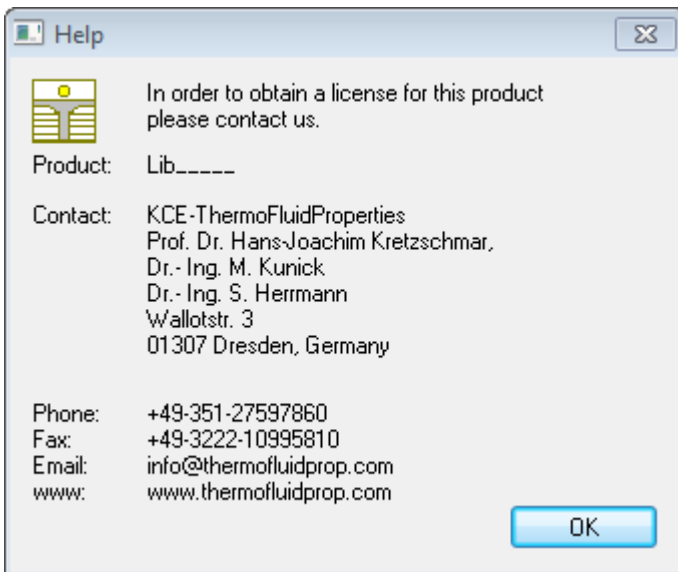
Help

In order to obtain a license for this product please contact us.

Product: Lib_____

Contact: KCE-ThermoFluidProperties
Prof. Dr. Hans-Joachim Kretzschmar,
Dr.- Ing. M. Kunick
Dr.- Ing. S. Herrmann
Wallotstr. 3
01307 Dresden, Germany

Phone: +49-351-27597860
Fax: +49-3222-10995810
Email: info@thermofluidprop.com
www: www.thermofluidprop.com

OK